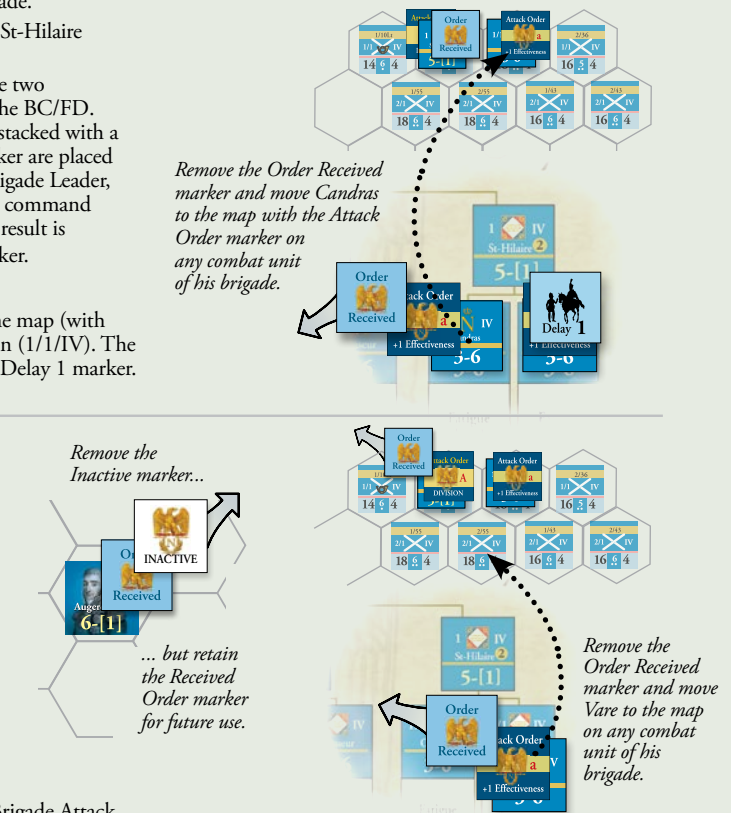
gade.
St-Hilaire

e two
he BC/FD.
stacked with a
ker are placed
igade Leader,
command
result is
ker.

ne map (with
n (1/1/IV). The
Delay 1 marker.

Order Received

Attack Order
+1 Effectiveness

1/10Lt
1/1 IV
14 6 4

2/36
1/1 IV
16 5 4

2/1/55 IV
18 6 4

2/55
2/1 IV
18 6 4

1/43
2/1 IV
16 6 4

2/43
2/1 IV
16 6 4

Remove the Order Received marker and move Candras to the map with the Attack Order marker on any combat unit of his brigade.

1 IV
St-Hilaire 2
5-[1]

Order
Received

Attack Order
+1 Effectiveness
5-6

IV
5-6

Delay 1

Remove the Inactive marker...

INACTIVE

Order
Received

Augereau
6-[1]

... but retain the Received Order marker for future use.

Order
Received

Attack Order
A
DIVISION

Attack Order
a
+1 Effectiveness

1/1 IV
14 6 4

2/36
1/1 IV
16 5 4

2/1/55 IV
18 6 4

2/55
2/1 IV
18 6 4

1/43
2/1 IV
16 6 4

2/43
2/1 IV
16 6 4

1 IV
St-Hilaire 2
5-[1]

Remove the Order Received marker and move Vare to the map on any combat unit of his brigade.

Order
Received

Attack Order
a
+1 Effectiveness

rigade Attack